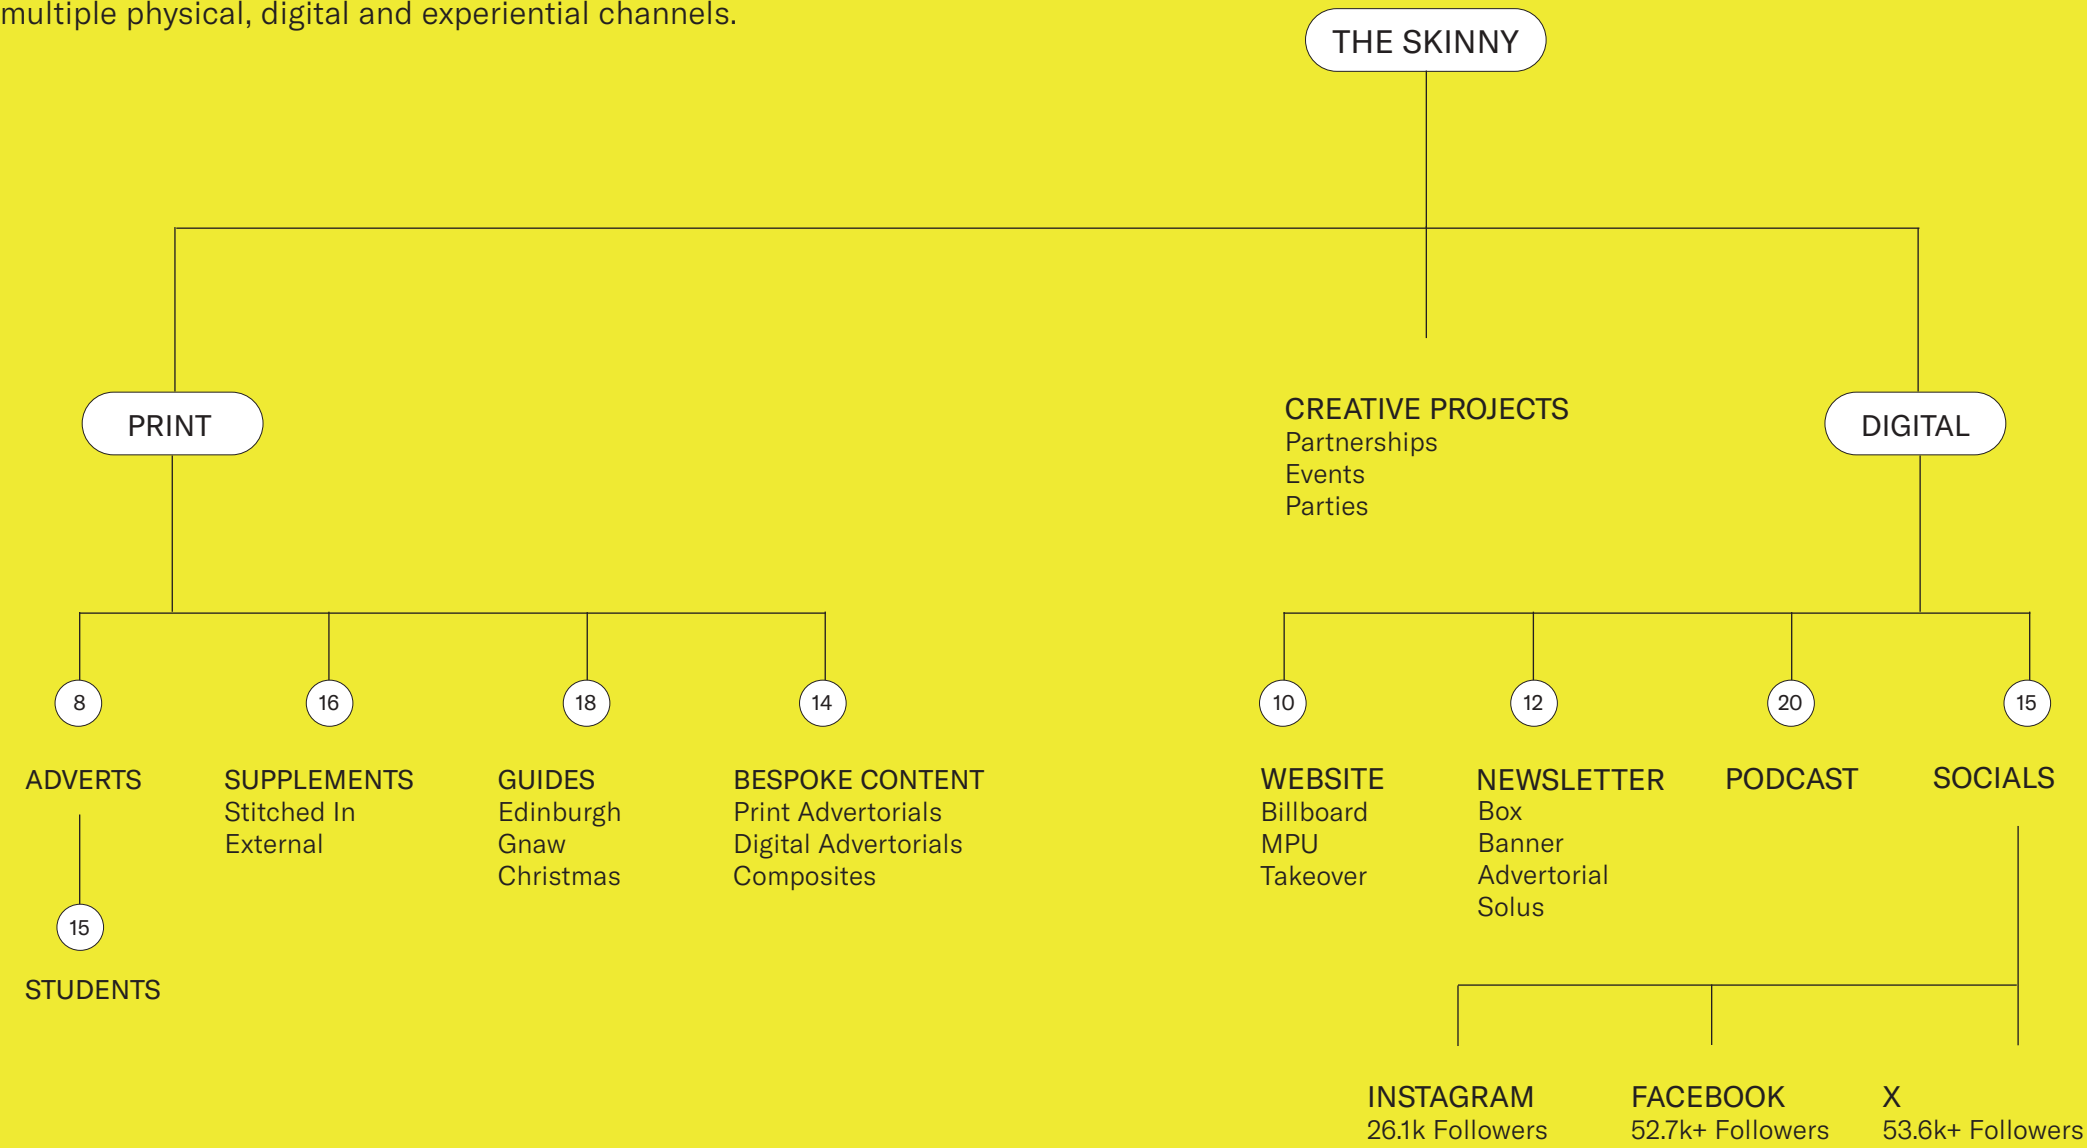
multiple physical, digital and experiential channels.

THE SKINNY

PRINT

CREATIVE PROJECTS
Partnerships
Events
Parties

DIGITAL

8

ADVERTS

15

STUDENTS

16

SUPPLEMENTS
Stitched In
External

18

GUIDES
Edinburgh
Gnaw
Christmas

14

BESPOKE CONTENT
Print Advertorials
Digital Advertorials
Composites

10

WEBSITE
Billboard
MPU
Takeover

12

NEWSLETTER
Box
Banner
Advertorial
Solus

20

PODCAST

15

SOCIALS

INSTAGRAM
26.1k Followers

FACEBOOK
52.7k+ Followers

X
53.6k+ Followers